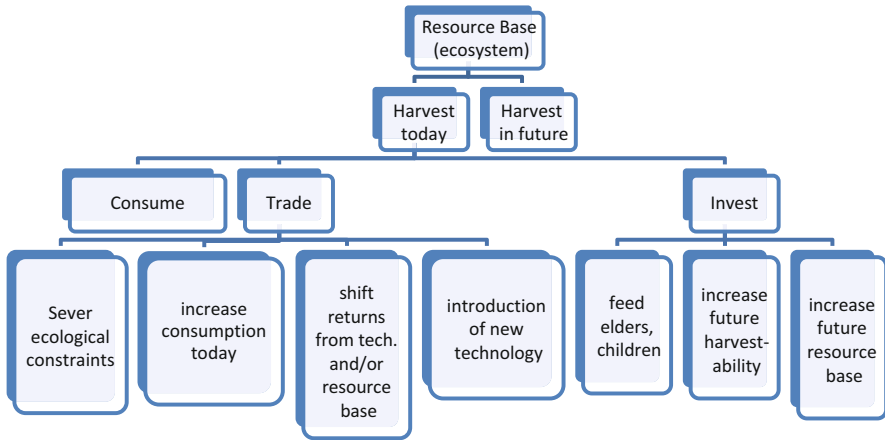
Resource Base (ecosystem)

Harvest today

Harvest in future

Consume

Trade

Invest

Sever ecological constraints

increase consumption today

shift returns from tech. and/or resource base

introduction of new technology

feed elders, children

increase future harvest-ability

increase future resource base